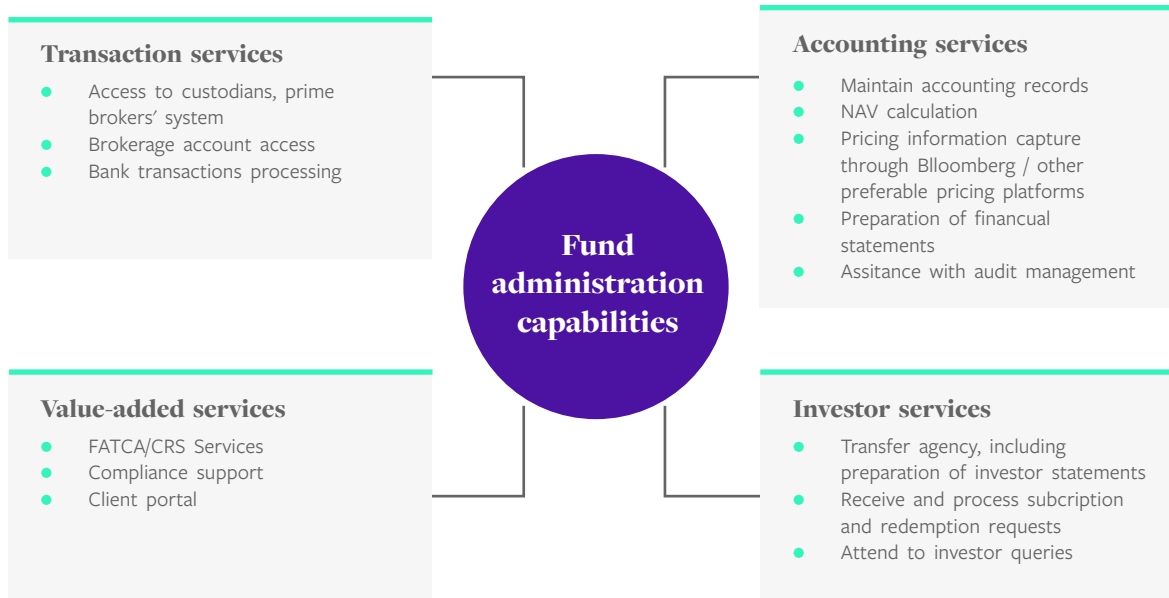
Transaction services

- Access to custodians, prime brokers' system
- Brokerage account access
- Bank transactions processing

Accounting services

- Maintain accounting records
- NAV calculation
- Pricing information capture through Blloomberg / other preferable pricing platforms
- Preparation of financual statements
- Assitance with audit management

Fund administration capabilities

Value-added services

- FATCA/CRS Services
- Compliance support
- Client portal

Investor services

- Transfer agency, including preparation of investor statements
- Receive and process subcription and redemption requests
- Attend to investor queries